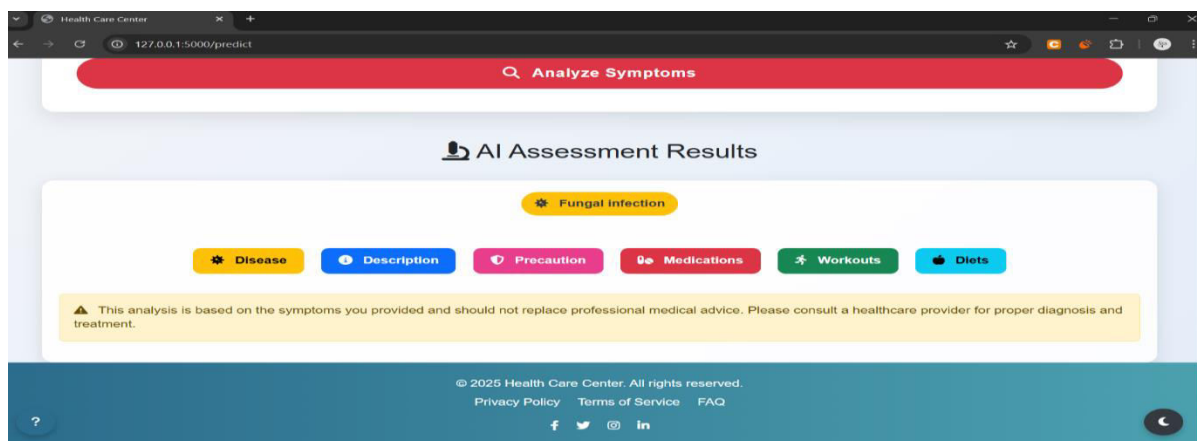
Health Care Center

127.0.0.1:5000/predict

Analyze Symptoms

AI Assessment Results

Fungal infection

Disease Description Precaution Medications Workouts Diets

This analysis is based on the symptoms you provided and should not replace professional medical advice. Please consult a healthcare provider for proper diagnosis and treatment.

© 2025 Health Care Center. All rights reserved.

Privacy Policy Terms of Service FAQ

?